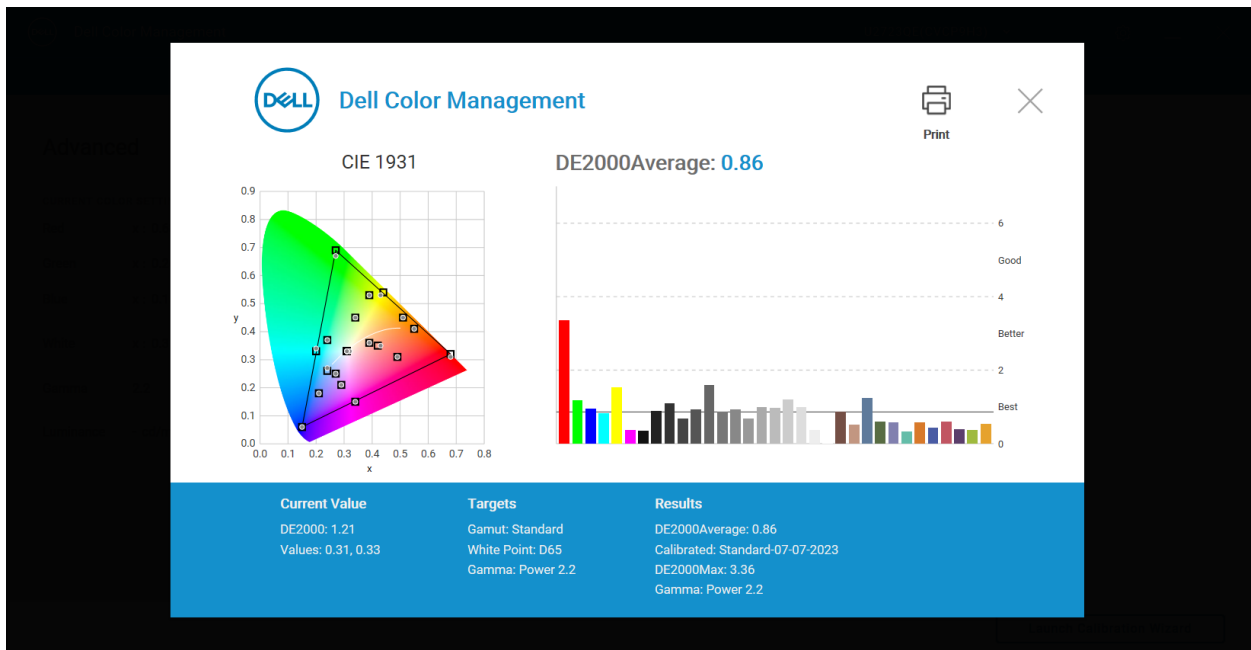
DELL Dell Color Management

Print

CIE 1931

0.9
0.8
0.7
0.6
0.5
0.4
0.3
0.2
0.1
0.0
y
0.0 0.1 0.2 0.3 0.4 0.5 0.6 0.7 0.8
x

DE2000Average: 0.86

6
Good
4
Better
2
Best
0

Current Value
DE2000: 1.21
Values: 0.31, 0.33

Targets
Gamut: Standard
White Point: D65
Gamma: Power 2.2

Results
DE2000Average: 0.86
Calibrated: Standard-07-07-2023
DE2000Max: 3.36
Gamma: Power 2.2